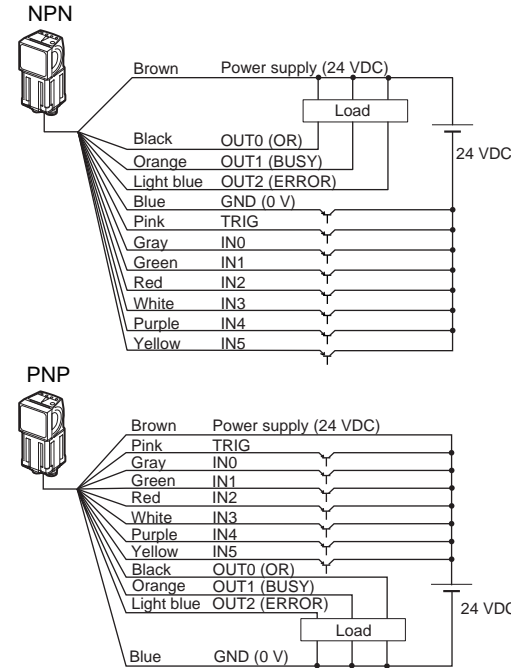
NPN

Brown Power supply (24 VDC)

Load

Black OUT0 (OR)
Orange OUT1 (BUSY)
Light blue OUT2 (ERROR)
Blue GND (0 V)
Pink TRIG
Gray IN0
Green IN1
Red IN2
White IN3
Purple IN4
Yellow IN5

24 VDC

PNP

Brown Power supply (24 VDC)
Pink TRIG
Gray IN0
Green IN1
Red IN2
White IN3
Purple IN4
Yellow IN5
Black OUT0 (OR)
Orange OUT1 (BUSY)
Light blue OUT2 (ERROR)

Load

Blue GND (0 V)

24 VDC